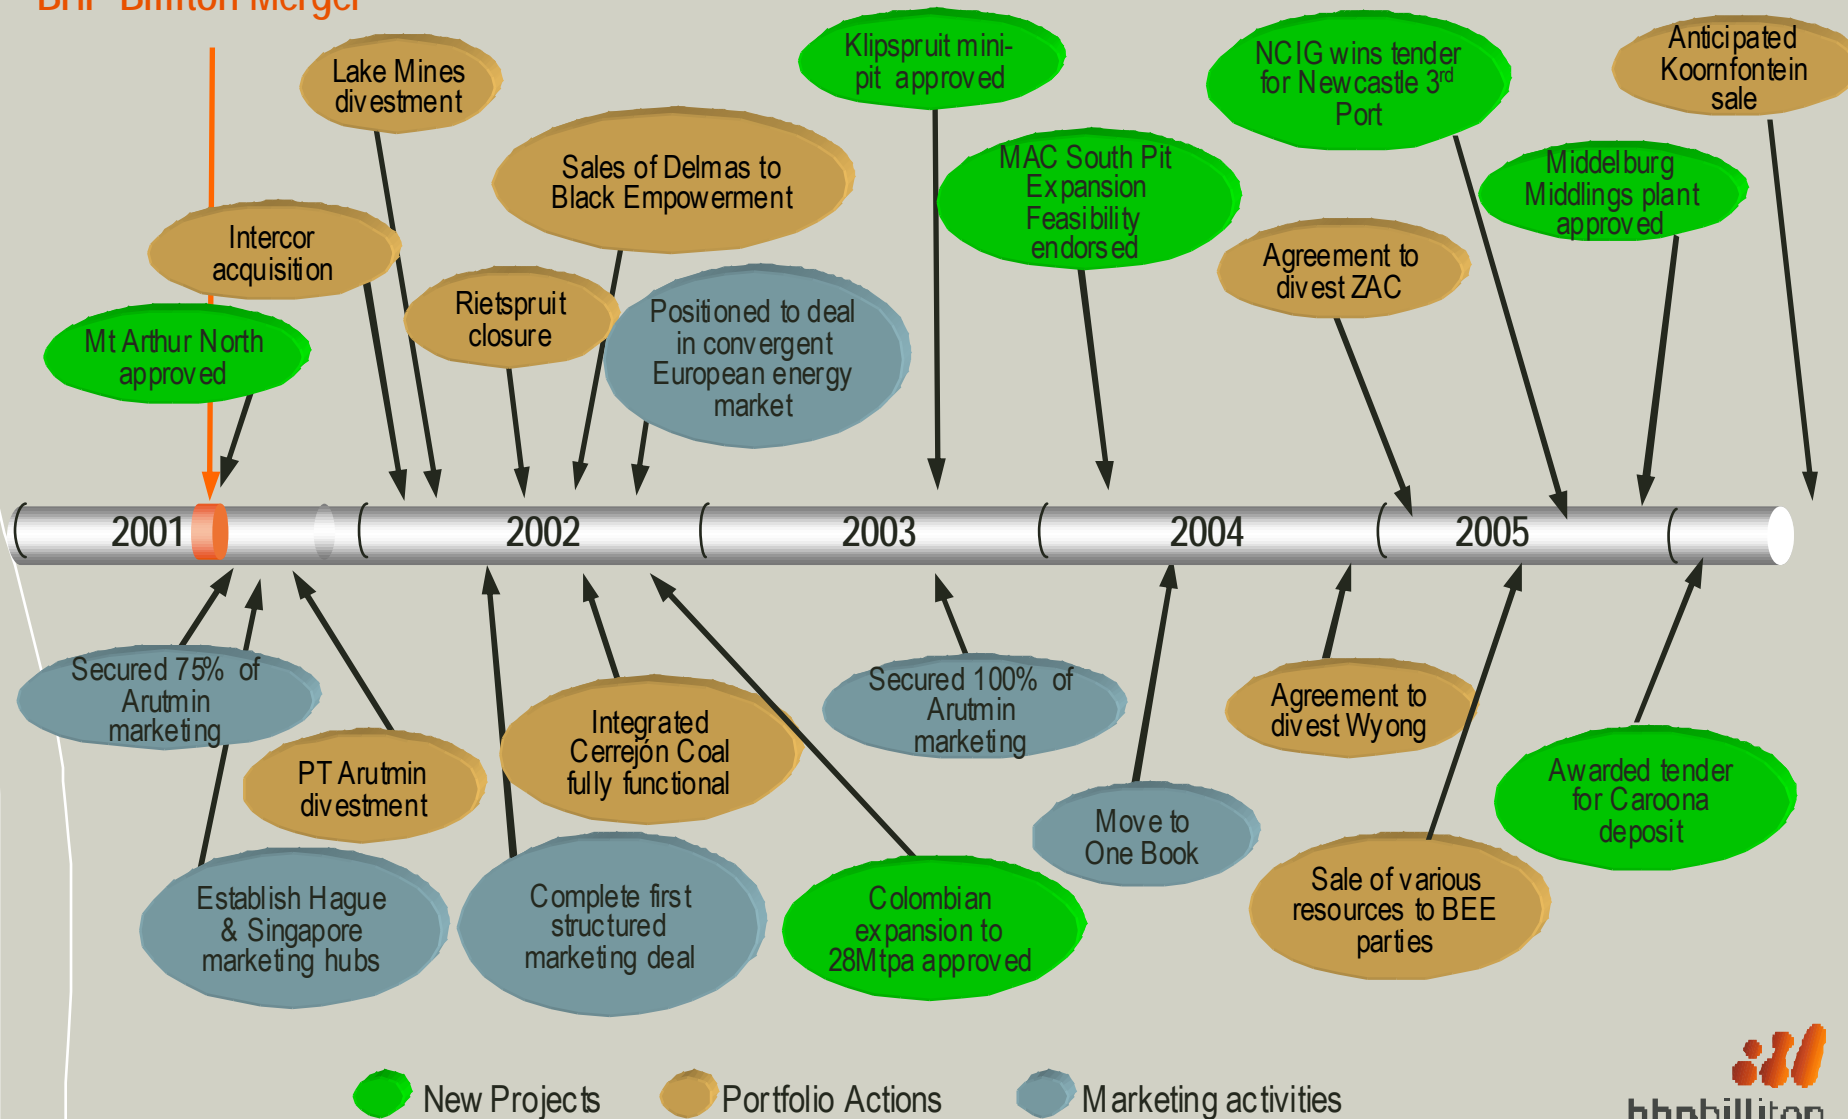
BHP Billiton Merger

Lake Mines divestment

Klipspruit mini-pit approved

NCIG wins tender for Newcastle 3rd Port

Anticipated Koornfontein sale

Sales of Delmas to Black Empowerment

MAC South Pit Expansion Feasibility endorsed

Middelburg Middlings plant approved

Intercor acquisition

Agreement to divest ZAC

Rietspruit closure

Positioned to deal in convergent European energy market

Mt Arthur North approved

2001

2002

2003

2004

2005

Secured 75% of Arutmin marketing

PT Arutmin divestment

Integrated Cerrejón Coal fully functional

Secured 100% of Arutmin marketing

Agreement to divest Wyong

Awarded tender for Caroona deposit

Move to One Book

Establish Hague & Singapore marketing hubs

Complete first structured marketing deal

Colombian expansion to 28Mtpa approved

Sale of various resources to BEE parties

New Projects

Portfolio Actions

Marketing activities

bhpbilliton